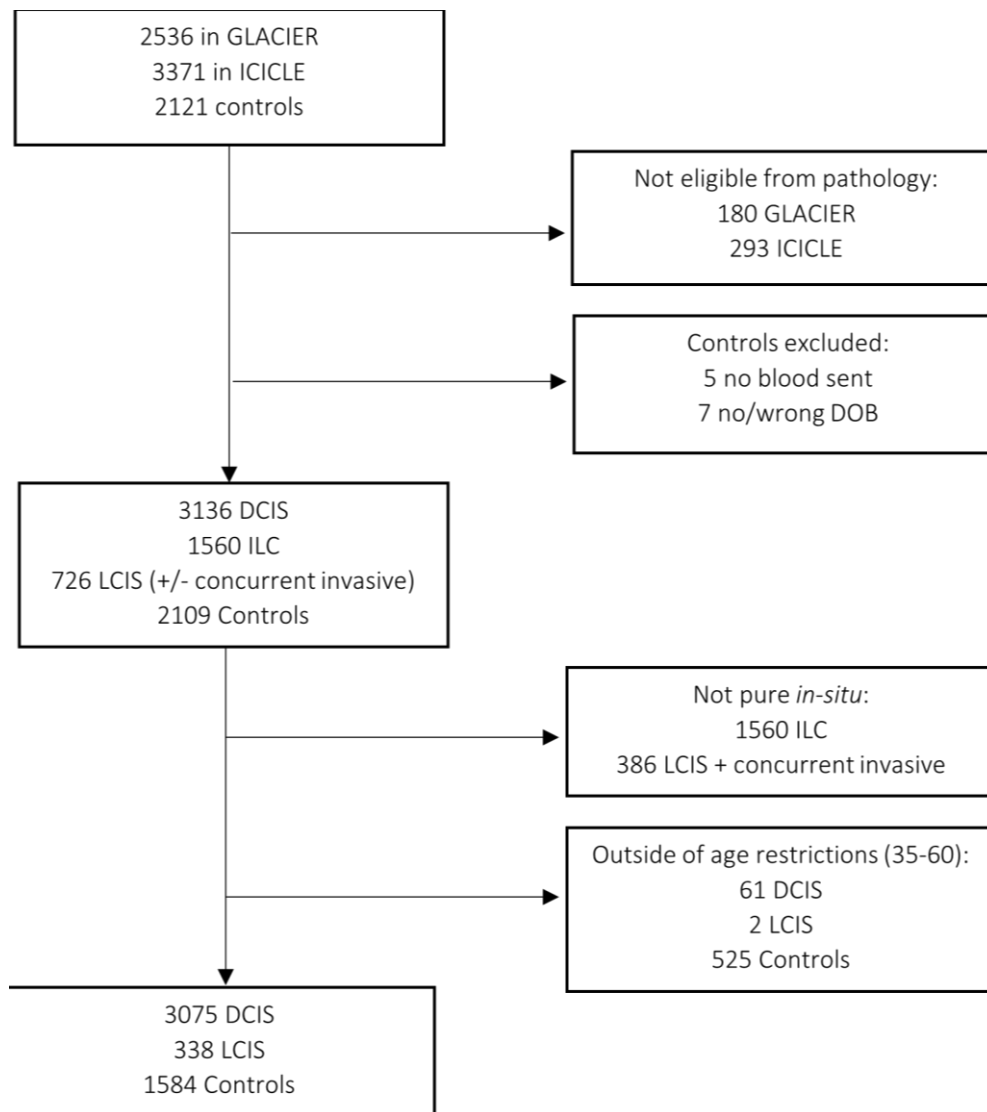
2536 in GLACIER
3371 in ICICLE
2121 controls

Not eligible from pathology:
180 GLACIER
293 ICICLE

Controls excluded:
5 no blood sent
7 no/wrong DOB

3136 DCIS
1560 ILC
726 LCIS (+/- concurrent invasive)
2109 Controls

Not pure in-situ:
1560 ILC
386 LCIS + concurrent invasive

Outside of age restrictions (35-60):
61 DCIS
2 LCIS
525 Controls

3075 DCIS
338 LCIS
1584 Controls